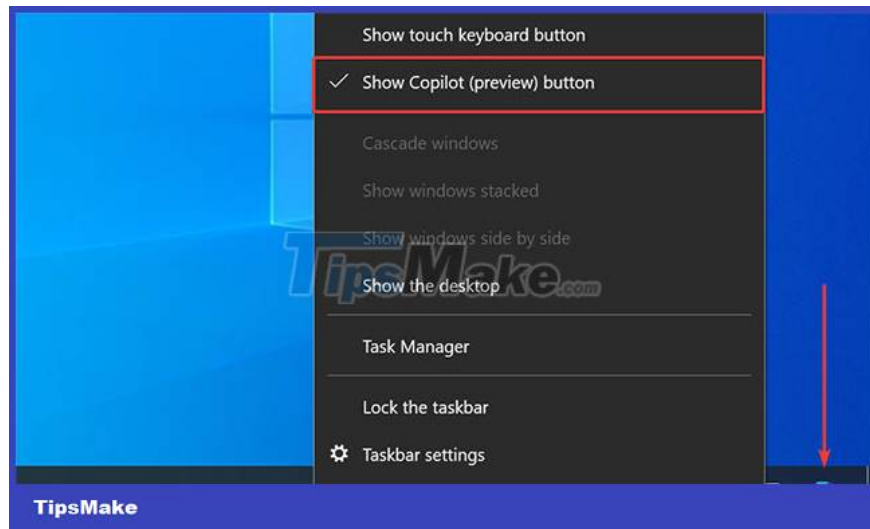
Show touch keyboard button

✓ Show Copilot (preview) button

Cascade windows

Show windows stacked

Show windows side by side

Show the desktop

Task Manager

Lock the taskbar

Taskbar settings

TipsMake.com

TipsMake